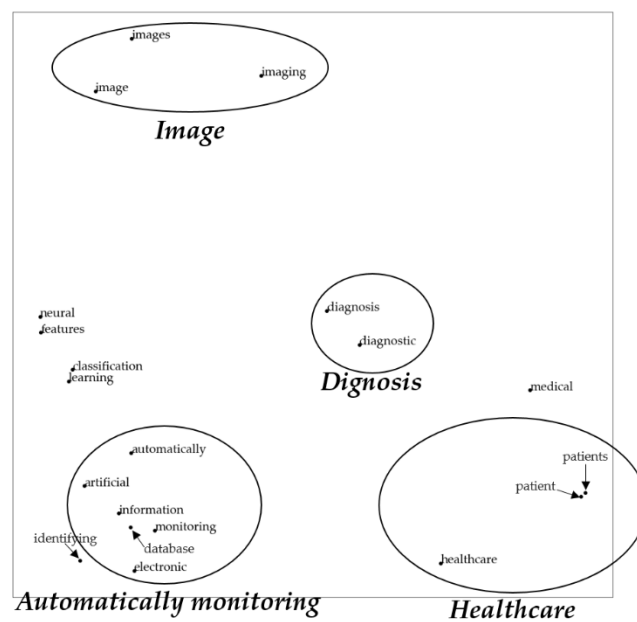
images

imaging

image

Image

neural
features

classification
learning

diagnosis

diagnostic

Dignosis

medical

automatically

artificial

information

monitoring

database

identifying

electronic

patients

patient

healthcare

Automatically monitoring

Healthcare